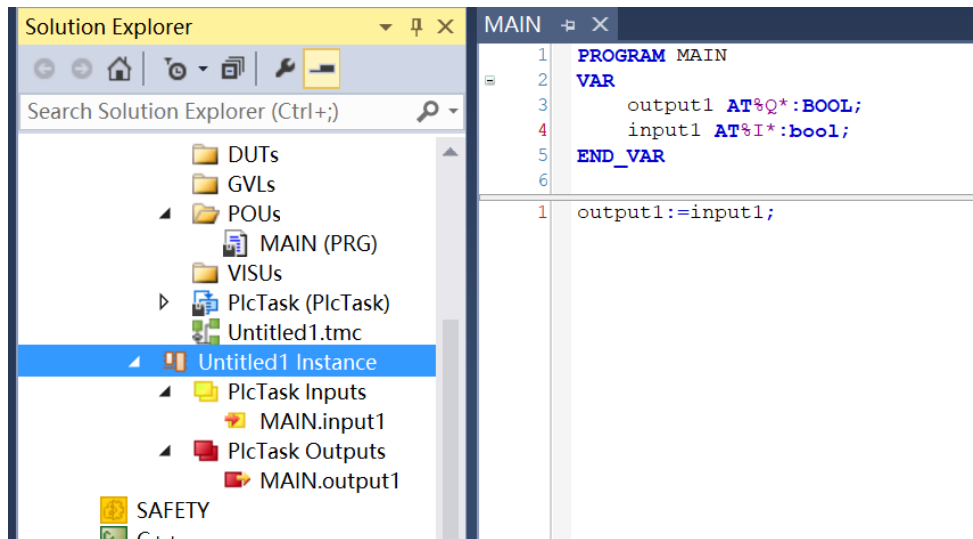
Solution Explorer

Search Solution Explorer (Ctrl+;)

DUTs
GVLs
POUs
MAIN (PRG)
VISUs
PlcTask (PlcTask)
Untitled1.tmc
Untitled1 Instance
PlcTask Inputs
MAIN.input1
PlcTask Outputs
MAIN.output1
SAFETY
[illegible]

MAIN

1 PROGRAM MAIN
2 VAR
3 output1 AT%Q*:BOOL;
4 input1 AT%I*:bool;
5 END_VAR
6

1 output1:=input1;